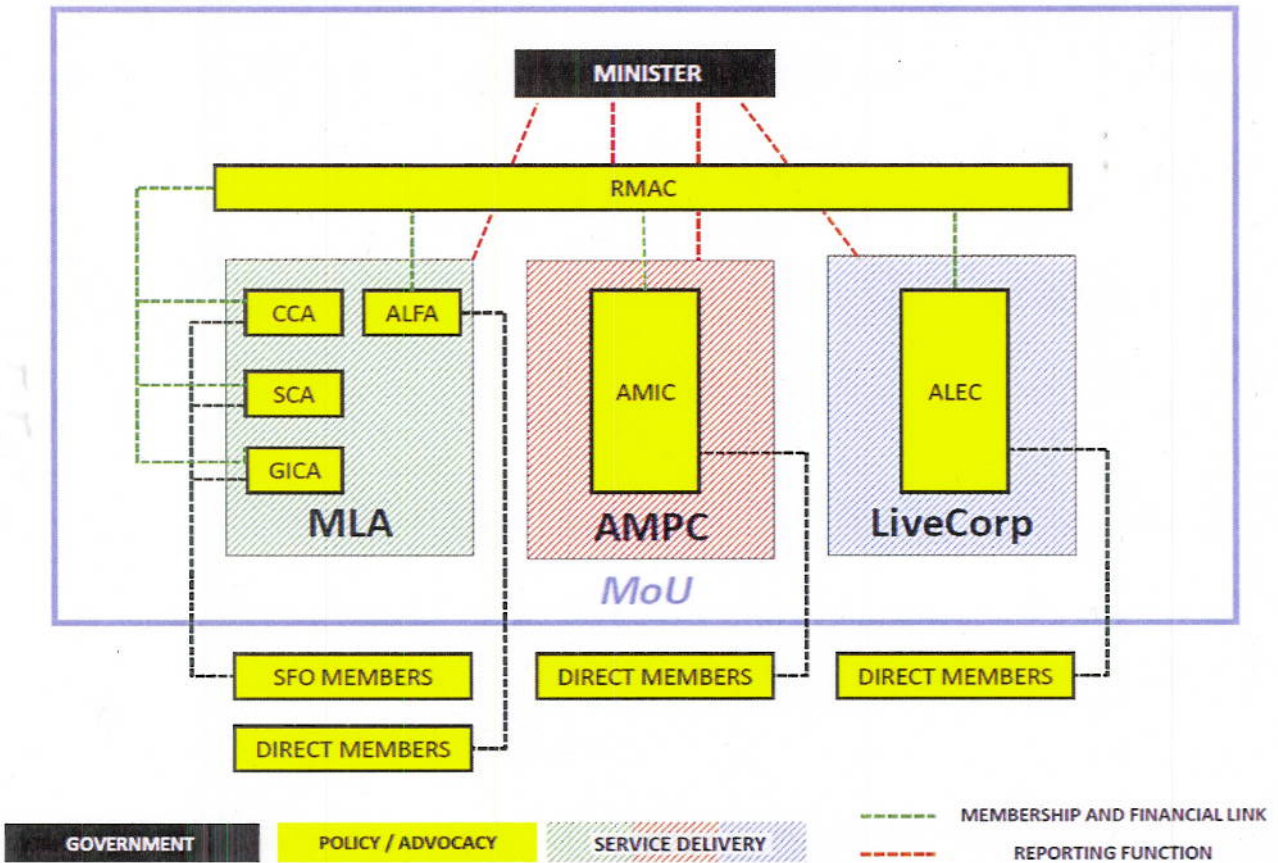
MINISTER

RMAC

CCA

ALFA

SCA

GICA

MLA

AMIC

AMPC

ALEC

LiveCorp

MoU

SFO MEMBERS

DIRECT MEMBERS

DIRECT MEMBERS

DIRECT MEMBERS

GOVERNMENT

POLICY / ADVOCACY

SERVICE DELIVERY

MEMBERSHIP AND FINANCIAL LINK

REPORTING FUNCTION